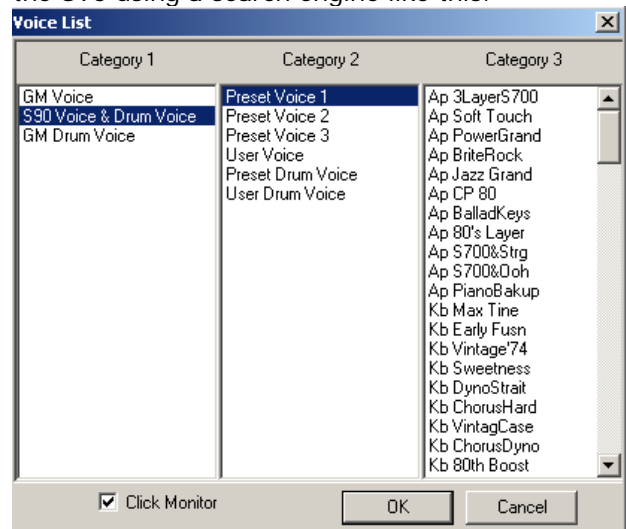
the S90 using a search engine like this:

Voice List

| Category 1 | Category 2 | Category 3 |
|---|---|---|
| GM Voice | Preset Voice 1 | Ap 3LayerS700 |
| S90 Voice & Drum Voice | Preset Voice 2 | Ap Soft Touch |
| GM Drum Voice | Preset Voice 3 | Ap PowerGrand |
| | User Voice | Ap BriteRock |
| | Preset Drum Voice | Ap Jazz Grand |
| | User Drum Voice | Ap CP 80 |
| | | Ap BalladKeys |
| | | Ap 80's Layer |
| | | Ap S700&Strg |
| | | Ap S700&Ooh |
| | | Ap PianoBakup |
| | | Kb Max Tine |
| | | Kb Early Fusn |
| | | Kb Vintage'74 |
| | | Kb Sweetness |
| | | Kb DynoStrait |
| | | Kb ChorusHard |
| | | Kb VintagCase |
| | | Kb ChorusDyno |
| | | Kb 80th Boost |

Click Monitor

OK

Cancel